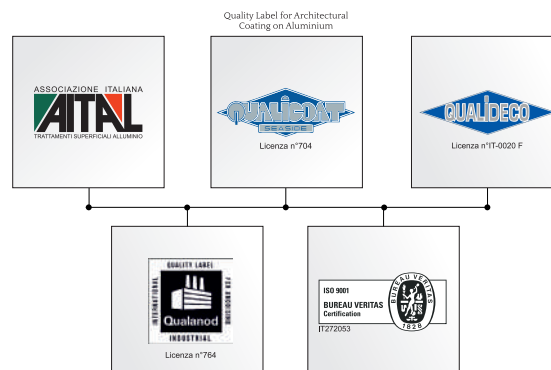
Quality Label for Architectural Coating on Aluminium

ASSOCIAZIONE ITALIANA
AITAL
TRATTAMENTI SUPERFICIALI ALLUMINIO

QUALICOAT
SEASIDE
Licenza n°704

QUALIDECO
Licenza n°IT-0020 F

QUALITY LABEL
FOR ANODISING
INTERNATIONAL
Qualanod
INDUSTRIAL
Licenza n°764

ISO 9001
BUREAU VERITAS
Certification
BUREAU VERITAS
1828
IT272053